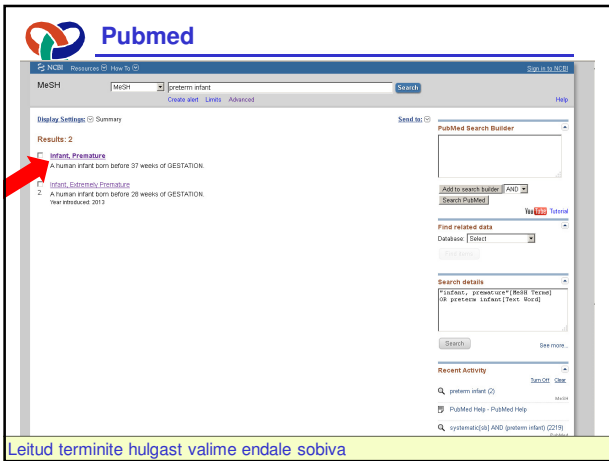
Pubmed

NCBI Resources How To

Sign in to NCBI

MeSH

MeSH

preterm infant

Search

Create alert Limits Advanced

Help

Display Settings: Summary

Send to:

Results: 2

1. Infant, Premature
A human infant born before 37 weeks of GESTATION.

2. Infant, Extremely Premature
A human infant born before 28 weeks of GESTATION.
Year introduced: 2013

PubMed Search Builder

Add to search builder AND

Search PubMed

YouTube Tutorial

Find related data

Database: Select

Find items

Search details

"infant, premature"[MeSH Terms] OR preterm infant[Text Word]

Search

See more...

Recent Activity

Turn Off Clear

preterm infant (2)

MeSH

PubMed Help - PubMed Help

systematic[sb] AND (preterm infant) (2219)

PubMed

Leitud terminite hulgast valime endale sobiva